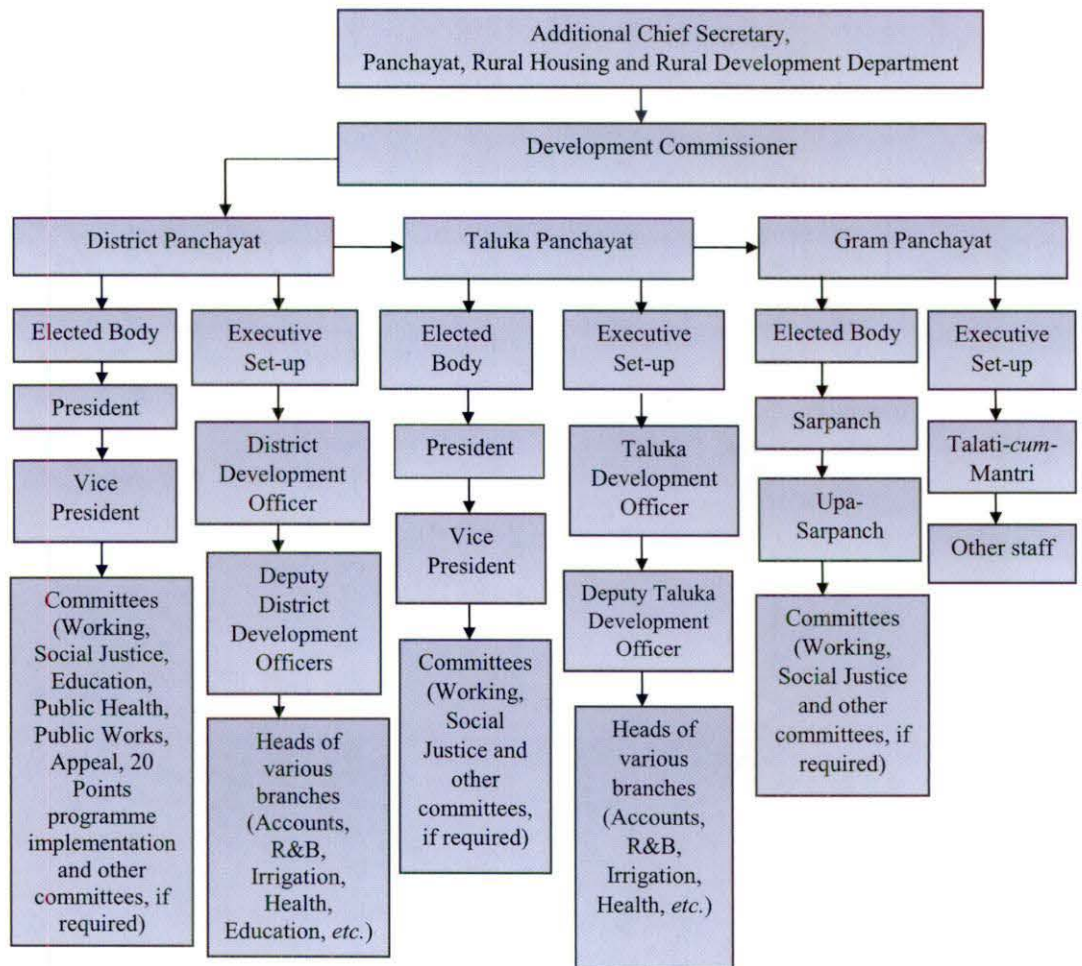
Additional Chief Secretary, Panchayat, Rural Housing and Rural Development Department

Development Commissioner

District Panchayat

Taluka Panchayat

Gram Panchayat

Elected Body

President

Vice President

Committees (Working, Social Justice, Education, Public Health, Public Works, Appeal, 20 Points programme implementation and other committees, if required)

Executive Set-up

District Development Officer

Deputy District Development Officers

Heads of various branches (Accounts, R&B, Irrigation, Health, Education, etc.)

Elected Body

President

Vice President

Committees (Working, Social Justice and other committees, if required)

Executive Set-up

Taluka Development Officer

Deputy Taluka Development Officer

Heads of various branches (Accounts, R&B, Irrigation, Health, etc.)

Elected Body

Sarpanch

Upa-Sarpanch

Committees (Working, Social Justice and other committees, if required)

Executive Set-up

Talati-cum-Mantri

Other staff